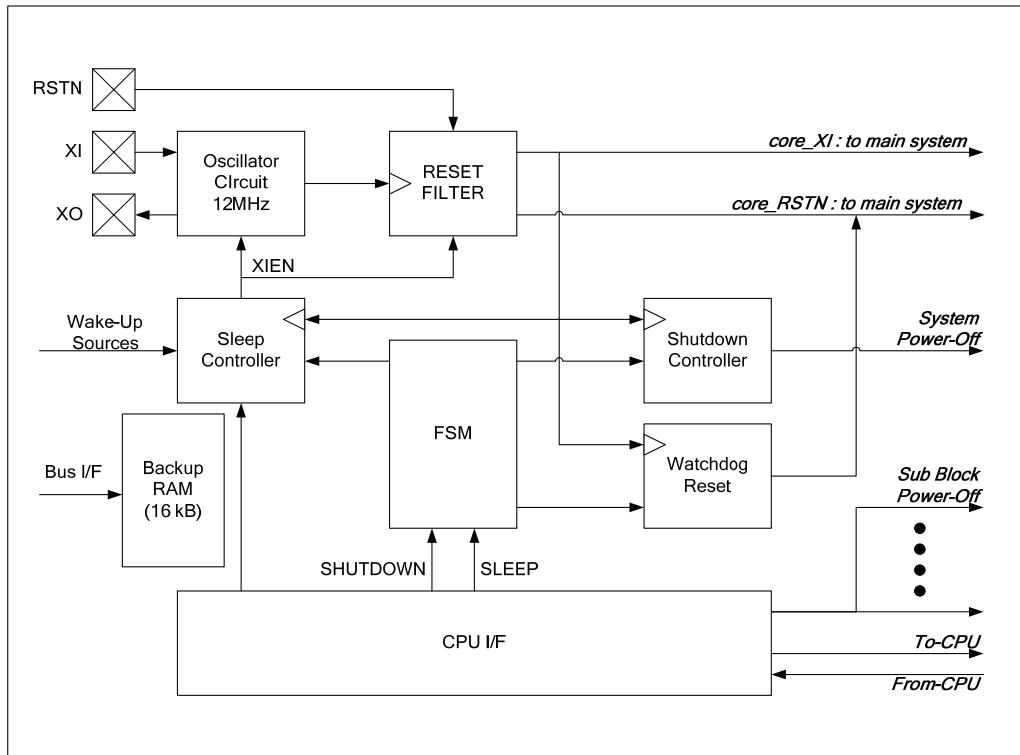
RSTN

XI

XO

Oscillator CIrcuit 12MHz

RESET FILTER

core_XI : to main system

core_RSTN : to main system

XIEN

Wake-Up Sources

Sleep Controller

Shutdown Controller

System Power-Off

FSM

Watchdog Reset

Bus I/F

Backup RAM (16 kB)

Sub Block Power-Off

SHUTDOWN

SLEEP

CPU I/F

To-CPU

From-CPU